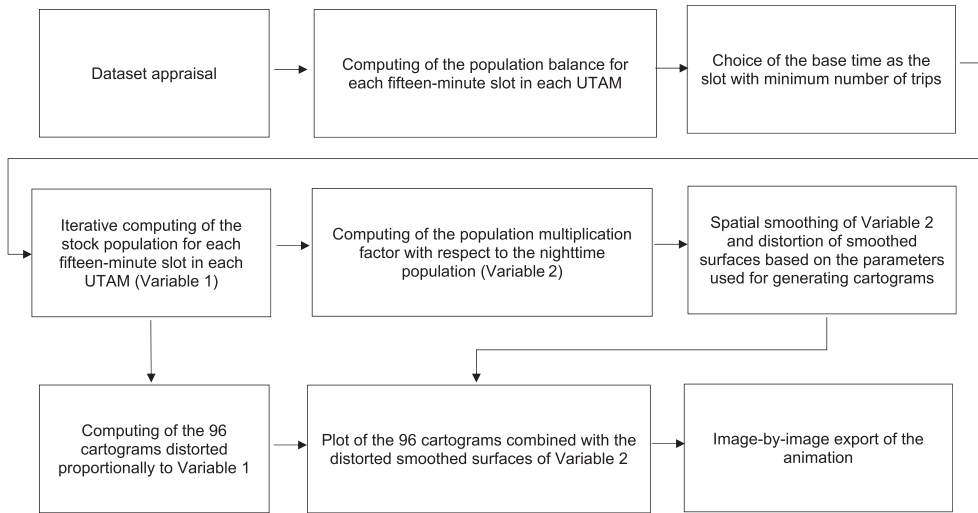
Dataset appraisal

Computing of the population balance for each fifteen-minute slot in each UTAM

Choice of the base time as the slot with minimum number of trips

Iterative computing of the stock population for each fifteen-minute slot in each UTAM (Variable 1)

Computing of the population multiplication factor with respect to the nighttime population (Variable 2)

Spatial smoothing of Variable 2 and distortion of smoothed surfaces based on the parameters used for generating cartograms

Computing of the 96 cartograms distorted proportionally to Variable 1

Plot of the 96 cartograms combined with the distorted smoothed surfaces of Variable 2

Image-by-image export of the animation